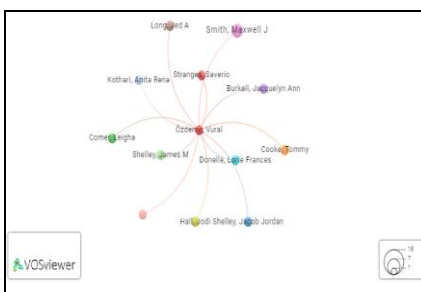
Longmuir A

Smith, Maxwell J

Stranges, Saverio

Kothari, Anita Rena

Burkell, Jacquelyn Ann

Ozdemir, Vural

Comer, Leigha

Cooke, Tommy

Shelley, James M

Donelle, Lorie Frances

Hall, Jodi Shelley, Jacob Jordan

VOSviewer

10
7
1